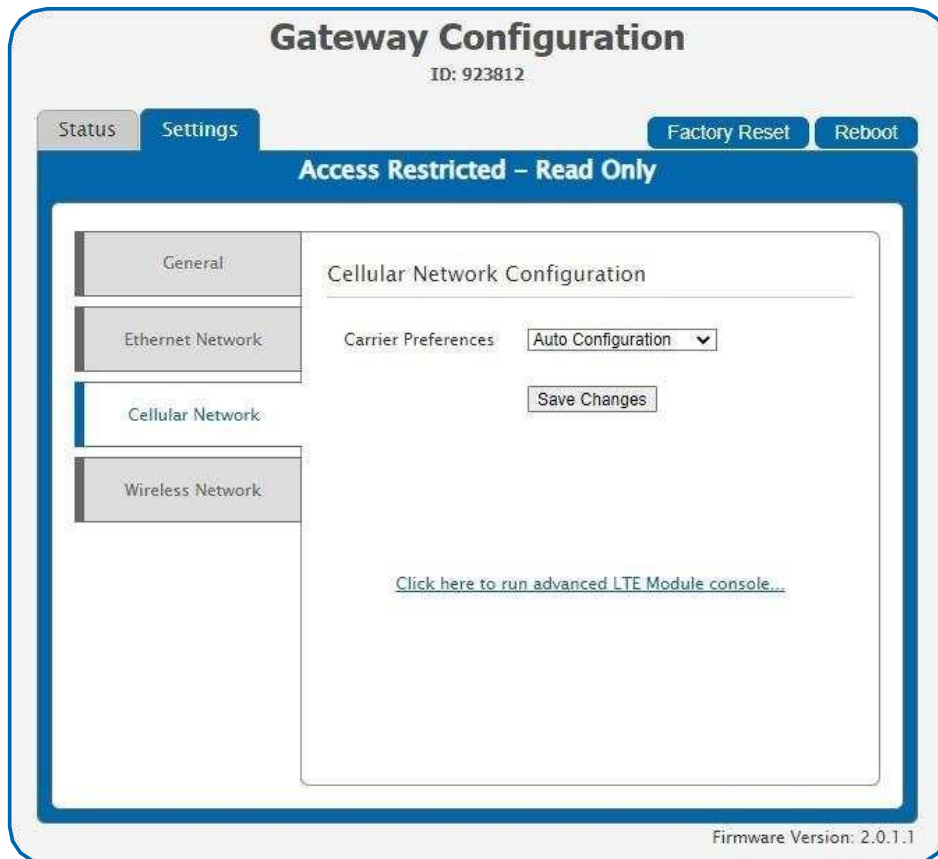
Gateway Configuration

ID: 923812

Status Settings

Factory Reset Reboot

Access Restricted – Read Only

General

Ethernet Network

Cellular Network

Wireless Network

Cellular Network Configuration

Carrier Preferences Auto Configuration

Save Changes

Click here to run advanced LTE Module console...

Firmware Version: 2.0.1.1